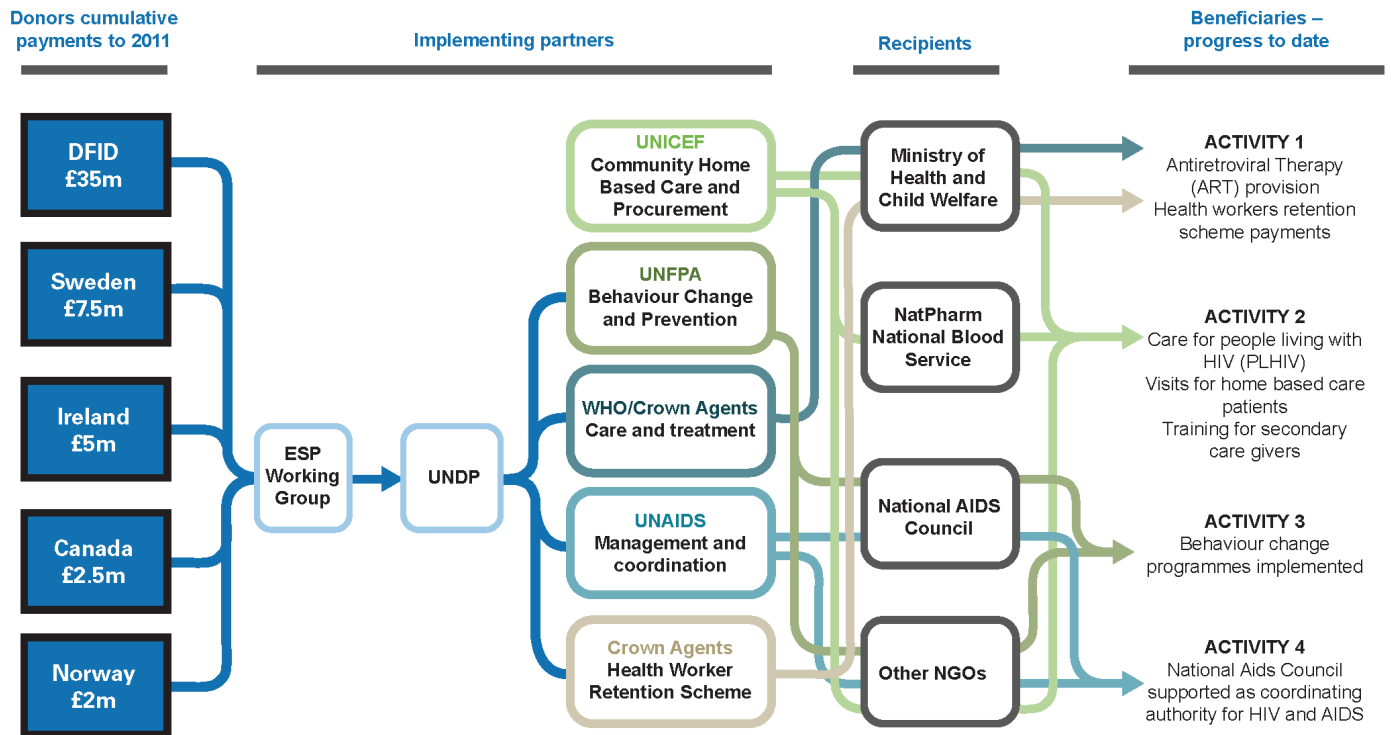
Donors cumulative payments to 2011

Implementing partners

Recipients

Beneficiaries – progress to date

DFID £35m

Sweden £7.5m

Ireland £5m

Canada £2.5m

Norway £2m

ESP Working Group

UNDP

UNICEF
Community Home Based Care and Procurement

UNFPA
Behaviour Change and Prevention

WHO/Crown Agents
Care and treatment

UNAIDS
Management and coordination

Crown Agents
Health Worker Retention Scheme

Ministry of Health and Child Welfare

NatPharm
National Blood Service

National AIDS Council

Other NGOs

ACTIVITY 1
Antiretroviral Therapy (ART) provision
Health workers retention scheme payments

ACTIVITY 2
Care for people living with HIV (PLHIV)
Visits for home based care patients
Training for secondary care givers

ACTIVITY 3
Behaviour change programmes implemented

ACTIVITY 4
National Aids Council supported as coordinating authority for HIV and AIDS